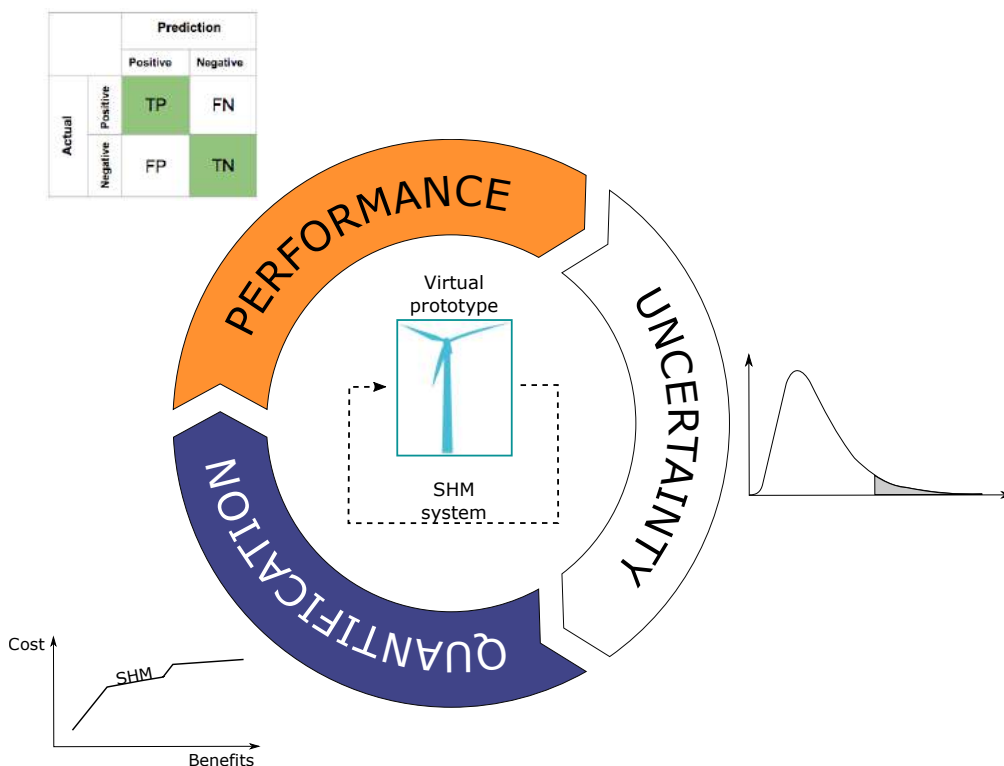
| | | Prediction | |
|---|---|---|---|
| | | Positive | Negative |
| Actual | Positive | TP | FN |
| | Negative | FP | TN |

PERFORMANCE

UNCERTAINTY

QUANTIFICATION

Virtual prototype

SHM system

Cost

SHM

Benefits